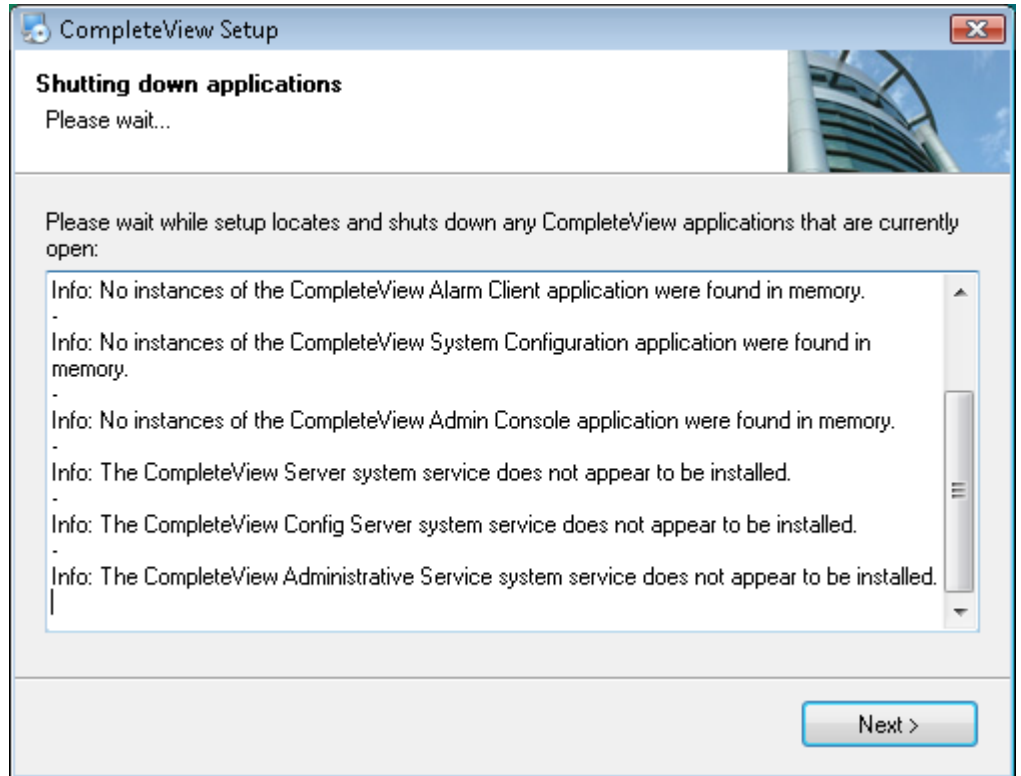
CompleteView Setup

Shutting down applications

Please wait...

Please wait while setup locates and shuts down any CompleteView applications that are currently open:

Info: No instances of the CompleteView Alarm Client application were found in memory.
-
Info: No instances of the CompleteView System Configuration application were found in memory.
-
Info: No instances of the CompleteView Admin Console application were found in memory.
-
Info: The CompleteView Server system service does not appear to be installed.
-
Info: The CompleteView Config Server system service does not appear to be installed.
-
Info: The CompleteView Administrative Service system service does not appear to be installed.

Next >